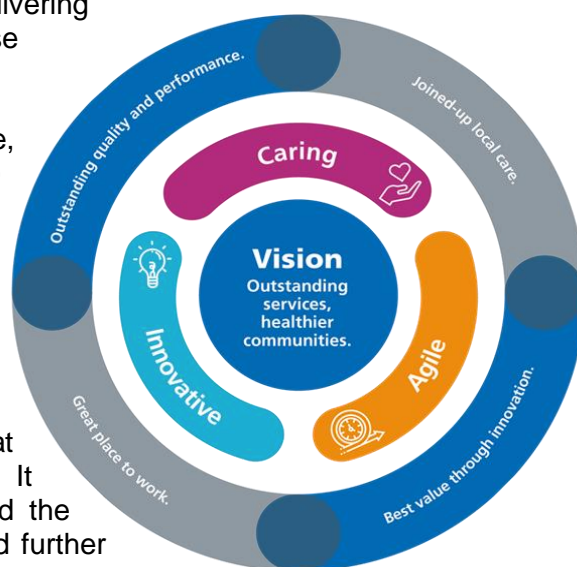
ivering
e

e,

at
It
d the
d further

Outstanding quality and performance.

Joined-up local care.

Best value through innovation.

Great place to work.

Caring

Agile

Innovative

Vision

Outstanding services, healthier communities.